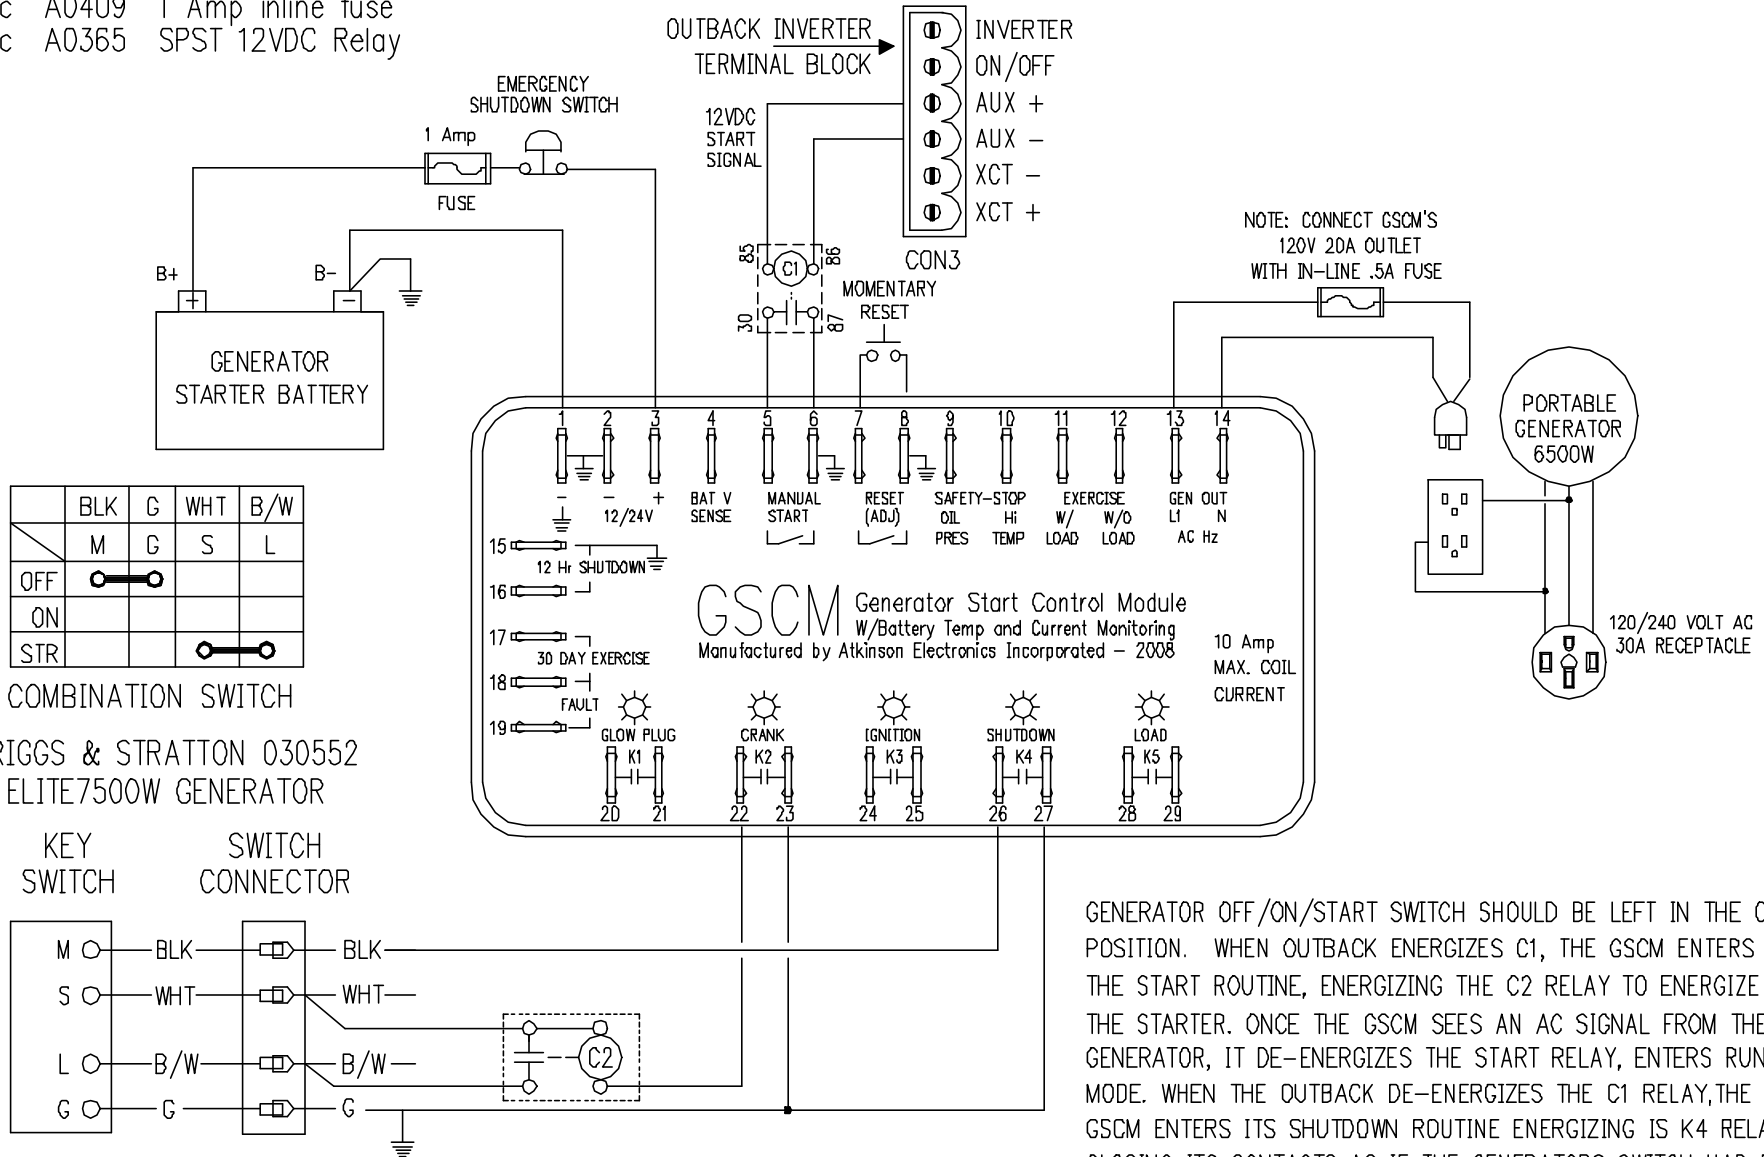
c A0409 1 Amp inline fuse
c A0365 SPST 12VDC Relay

OUTBACK INVERTER TERMINAL BLOCK

INVERTER ON/OFF
AUX +
AUX −
XCT −
XCT +

CON3

EMERGENCY SHUTDOWN SWITCH

1 Amp

FUSE

12VDC START SIGNAL

85 C1 86
30 87

MOMENTARY RESET

B+ B−

GENERATOR STARTER BATTERY

NOTE: CONNECT GSCM'S 120V 20A OUTLET WITH IN-LINE .5A FUSE

PORTABLE GENERATOR 6500W

120/240 VOLT AC 30A RECEPTACLE

| | BLK | G | WHT | B/W |
|---|---|---|---|---|
| | M | G | S | L |
| OFF | | | | |
| ON | | | | |
| STR | | | | |

COMBINATION SWITCH

RIGGS & STRATTON 030552 ELITE7500W GENERATOR

1 2 3 4 5 6 7 8 9 10 11 12 13 14

− − + 12/24V BAT V SENSE MANUAL START RESET (ADJ) SAFETY-STOP OIL PRES Hi TEMP EXERCISE W/ LOAD W/O LOAD GEN OUT L1 N AC Hz

15 12 Hr SHUTDOWN
16
17 30 DAY EXERCISE
18 FAULT
19

GSCM Generator Start Control Module
W/Battery Temp and Current Monitoring
Manufactured by Atkinson Electronics Incorporated − 2008

10 Amp MAX. COIL CURRENT

GLOW PLUG K1 20 21
CRANK K2 22 23
IGNITION K3 24 25
SHUTDOWN K4 26 27
LOAD K5 28 29

KEY SWITCH

SWITCH CONNECTOR

M BLK BLK
S WHT WHT
L B/W B/W
G G G

C2

GENERATOR OFF/ON/START SWITCH SHOULD BE LEFT IN THE O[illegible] POSITION. WHEN OUTBACK ENERGIZES C1, THE GSCM ENTERS THE START ROUTINE, ENERGIZING THE C2 RELAY TO ENERGIZE THE STARTER. ONCE THE GSCM SEES AN AC SIGNAL FROM THE GENERATOR, IT DE-ENERGIZES THE START RELAY, ENTERS RUN MODE. WHEN THE OUTBACK DE-ENERGIZES THE C1 RELAY,THE GSCM ENTERS ITS SHUTDOWN ROUTINE ENERGIZING IS K4 RELA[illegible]